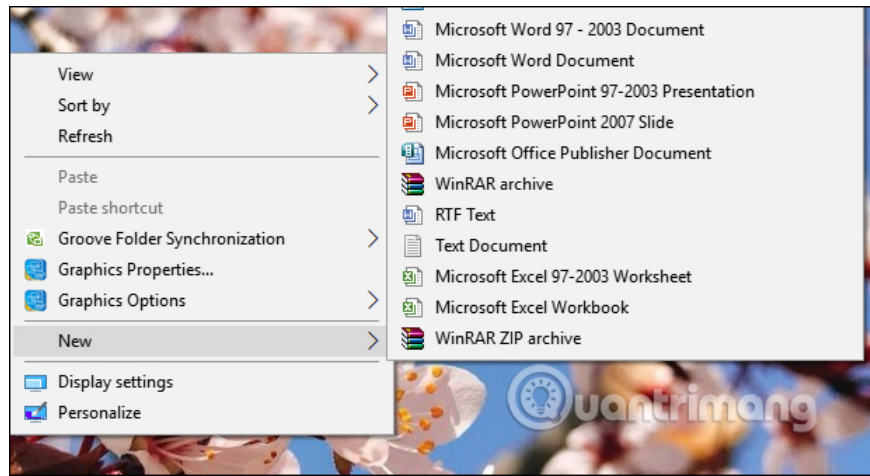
View
Sort by
Refresh

Paste
Paste shortcut
Groove Folder Synchronization
Graphics Properties...
Graphics Options

New

Display settings
Personalize

Microsoft Word 97 - 2003 Document
Microsoft Word Document
Microsoft PowerPoint 97-2003 Presentation
Microsoft PowerPoint 2007 Slide
Microsoft Office Publisher Document
WinRAR archive
RTF Text
Text Document
Microsoft Excel 97-2003 Worksheet
Microsoft Excel Workbook
WinRAR ZIP archive

Quantrimang